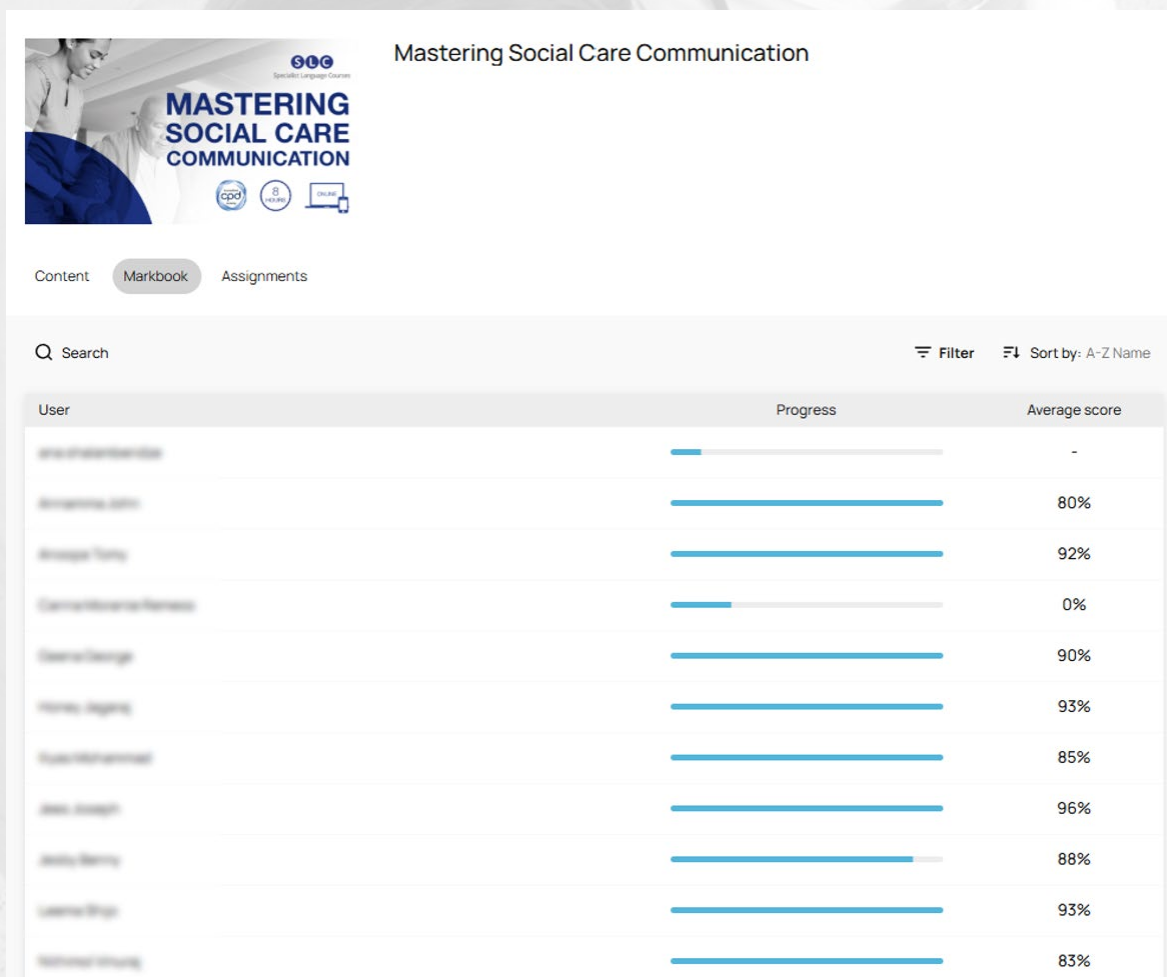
SLC
Specialist Language Courses
MASTERING SOCIAL CARE COMMUNICATION
cpd
8 HOURS
ONLINE

Mastering Social Care Communication

Content
Markbook
Assignments

Search
Filter
Sort by: A-Z Name

| User | Progress | Average score |
|---|---|---|
| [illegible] | | - |
| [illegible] | | 80% |
| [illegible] | | 92% |
| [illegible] | | 0% |
| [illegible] | | 90% |
| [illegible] | | 93% |
| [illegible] | | 85% |
| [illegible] | | 96% |
| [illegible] | | 88% |
| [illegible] | | 93% |
| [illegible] | | 83% |